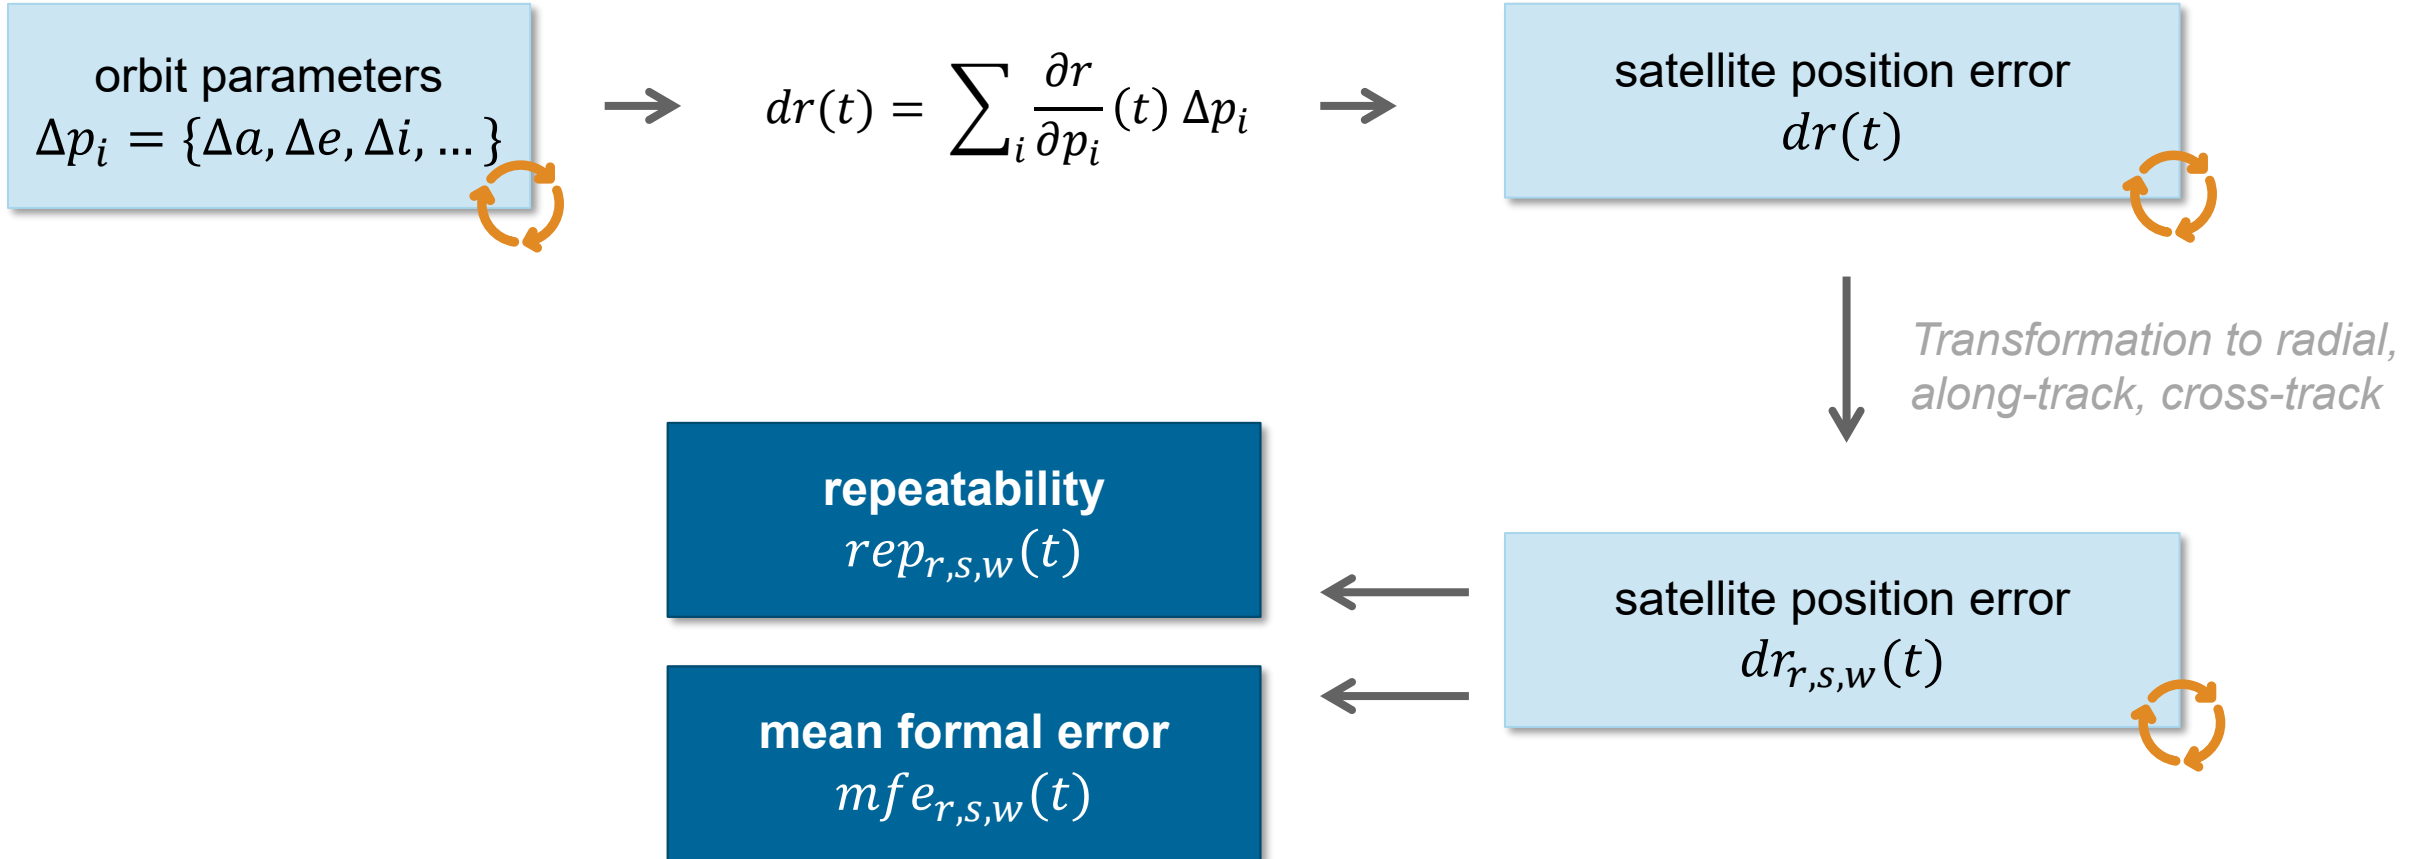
orbit parameters
$\Delta p_i = \{\Delta a, \Delta e, \Delta i, \dots\}$

$dr(t) = \sum_i \frac{\partial r}{\partial p_i}(t)\, \Delta p_i$

satellite position error
$dr(t)$

Transformation to radial, along-track, cross-track

repeatability
$rep_{r,s,w}(t)$

mean formal error
$mfe_{r,s,w}(t)$

satellite position error
$dr_{r,s,w}(t)$